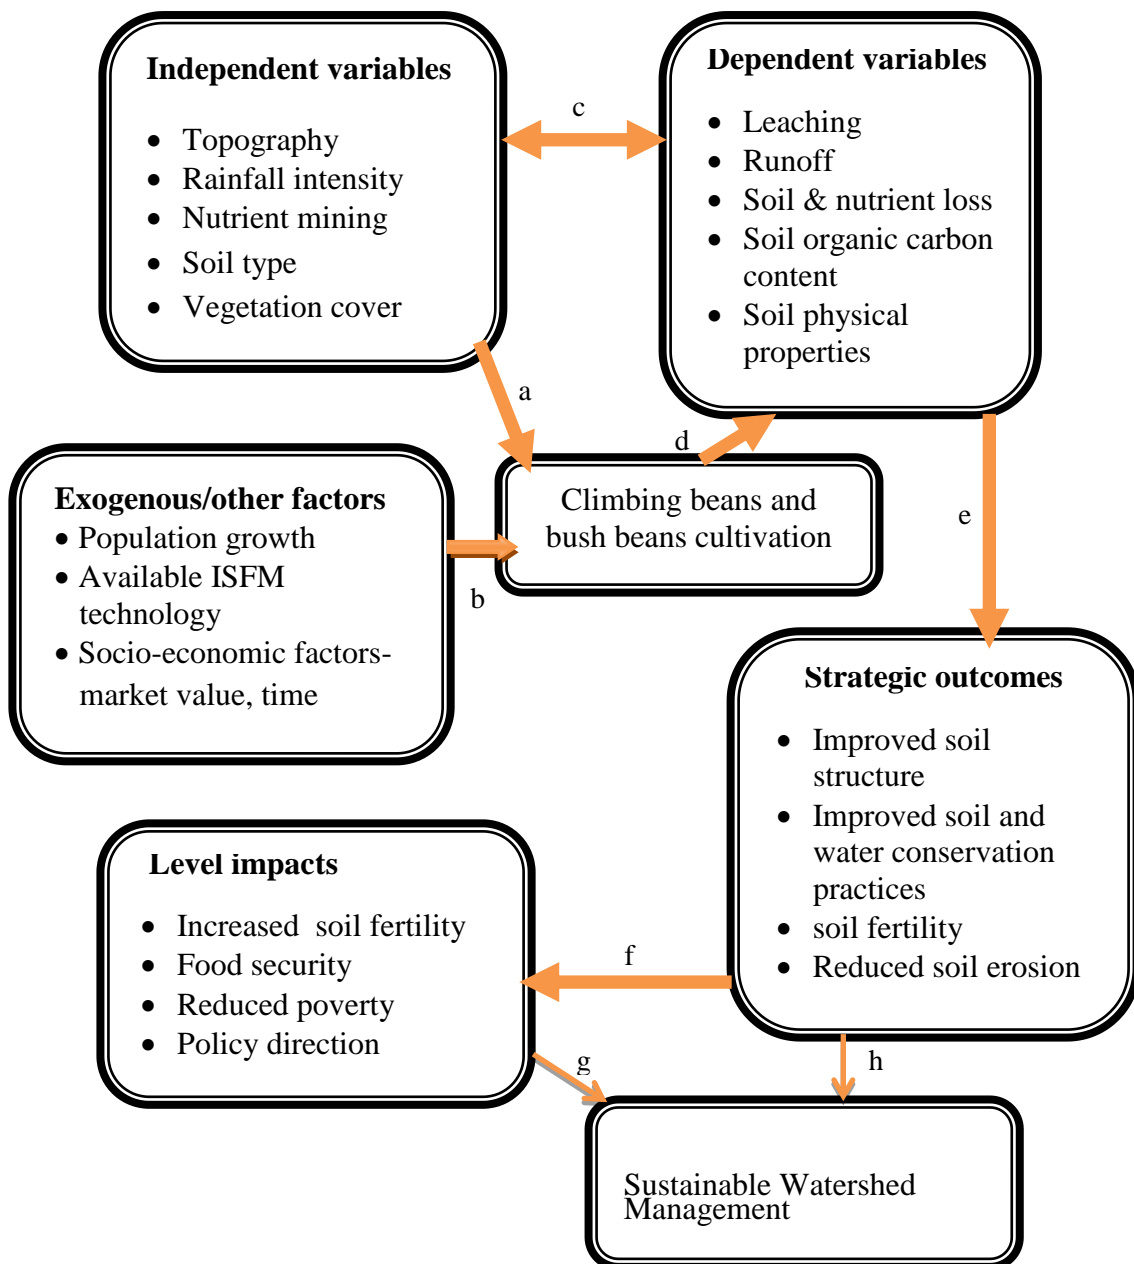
**Independent variables**

- Topography
- Rainfall intensity
- Nutrient mining
- Soil type
- Vegetation cover

c

**Dependent variables**

- Leaching
- Runoff
- Soil & nutrient loss
- Soil organic carbon content
- Soil physical properties

a

d

**Exogenous/other factors**
- Population growth
- Available ISFM technology
- Socio-economic factors-market value, time

b

Climbing beans and bush beans cultivation

e

**Strategic outcomes**

- Improved soil structure
- Improved soil and water conservation practices
- soil fertility
- Reduced soil erosion

**Level impacts**

- Increased soil fertility
- Food security
- Reduced poverty
- Policy direction

f

g

h

Sustainable Watershed Management